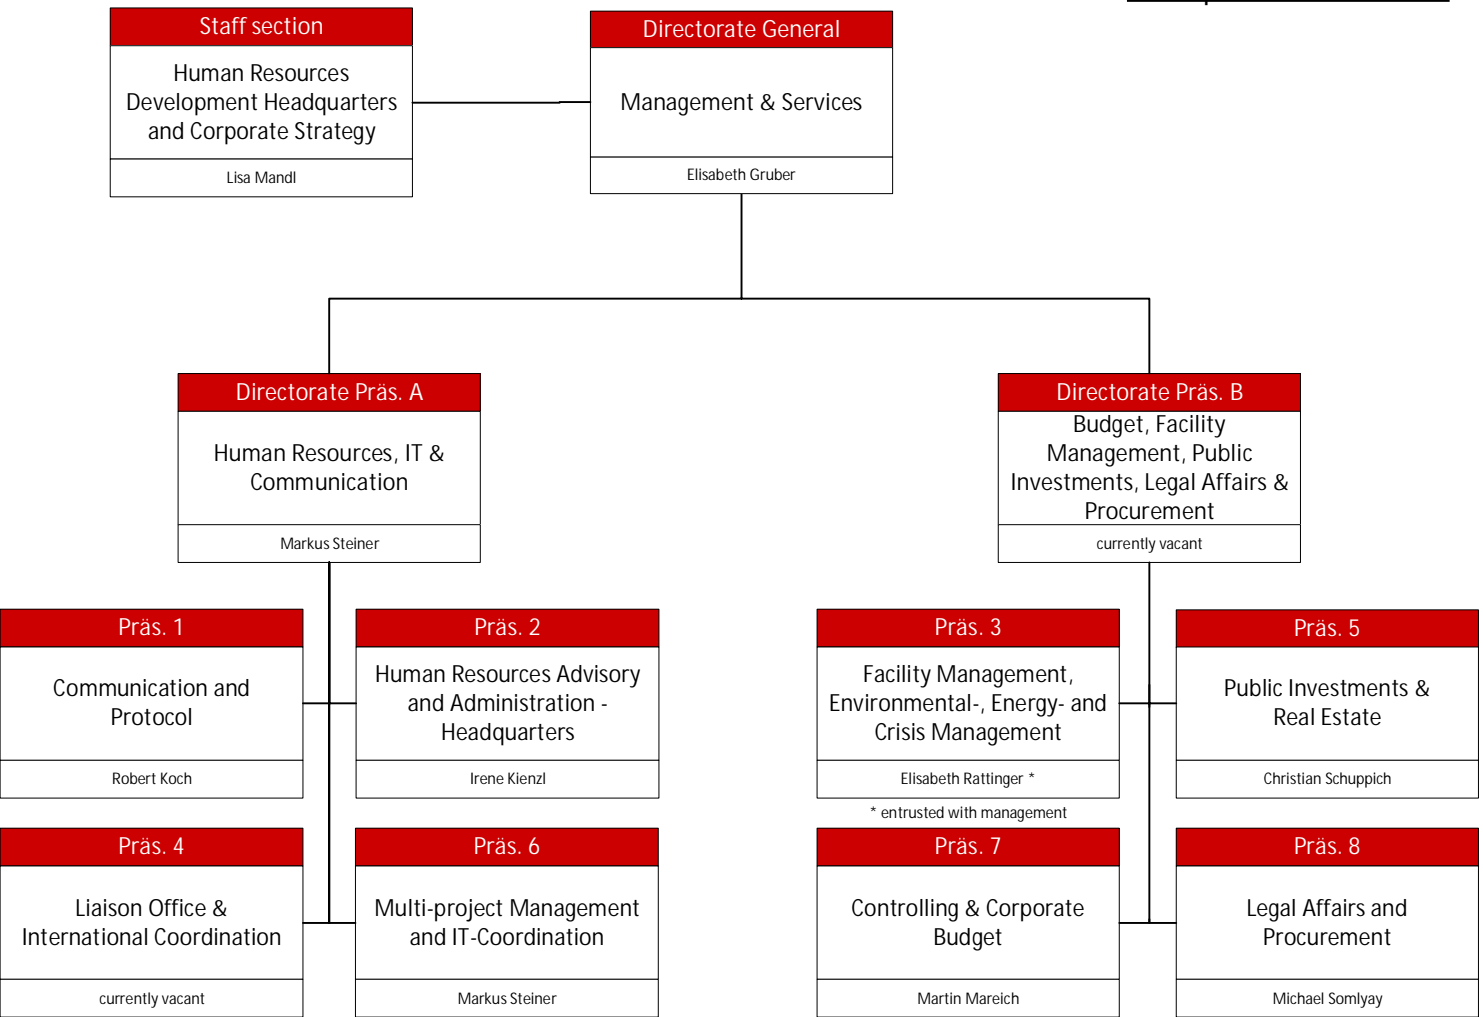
Staff section
Human Resources Development Headquarters and Corporate Strategy
Lisa Mandl

Directorate General
Management & Services
Elisabeth Gruber

Directorate Präs. A
Human Resources, IT & Communication
Markus Steiner

Directorate Präs. B
Budget, Facility Management, Public Investments, Legal Affairs & Procurement
currently vacant

Präs. 1
Communication and Protocol
Robert Koch

Präs. 2
Human Resources Advisory and Administration - Headquarters
Irene Kienzl

Präs. 3
Facility Management, Environmental-, Energy- and Crisis Management
Elisabeth Rattinger *

* entrusted with management

Präs. 5
Public Investments & Real Estate
Christian Schuppich

Präs. 4
Liaison Office & International Coordination
currently vacant

Präs. 6
Multi-project Management and IT-Coordination
Markus Steiner

Präs. 7
Controlling & Corporate Budget
Martin Mareich

Präs. 8
Legal Affairs and Procurement
Michael Somlyay